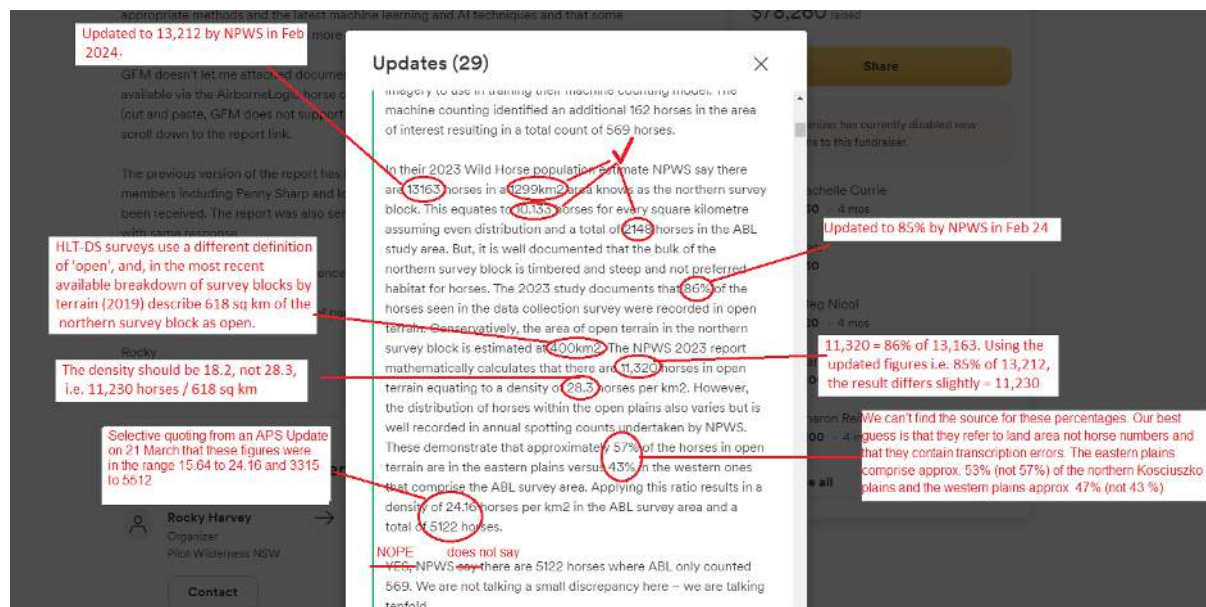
appropriate methods and the latest machine learning and AI techniques and that some

Updated to 13,212 by NPWS in Feb 2024.

GFM doesn't let me attach documents ... available via the AirborneLogic horse c... (cut and paste, GFM does not support ... scroll down to the report link.

The previous version of the report has ... members including Penny Sharp and ... been received. The report was also se... with same response.

$78,260 raised

Share

...anizer has currently disabled new ...s to this fundraiser.

...chelle Currie
...0 · 4 mos

...eg Nicol
...0 · 4 mos

...haron Re...
...00 · 4

...e all

Rocky

Rocky Harvey
Organizer
Pilot Wilderness NSW

Contact

Updates (29)

imagery to use in training their machine counting model. The machine counting identified an additional 162 horses in the area of interest resulting in a total count of 569 horses.

In their 2023 Wild Horse population estimate NPWS say there are 13163 horses in a 1299km2 area knows as the northern survey block. This equates to 10.133 horses for every square kilometre assuming even distribution and a total of 2148 horses in the ABL study area. But, it is well documented that the bulk of the northern survey block is timbered and steep and not preferred habitat for horses. The 2023 study documents that 86% of the horses seen in the data collection survey were recorded in open terrain. Conservatively, the area of open terrain in the northern survey block is estimated at 400km2. The NPWS 2023 report mathematically calculates that there are 11,320 horses in open terrain equating to a density of 28.3 horses per km2. However, the distribution of horses within the open plains also varies but is well recorded in annual spotting counts undertaken by NPWS. These demonstrate that approximately 57% of the horses in open terrain are in the eastern plains versus 43% in the western ones that comprise the ABL survey area. Applying this ratio results in a density of 24.16 horses per km2 in the ABL survey area and a total of 5122 horses.

NOPE does not say

YES, NPWS say there are 5122 horses where ABL only counted 569. We are not talking a small discrepancy here – we are talking tenfold

HLT-DS surveys use a different definition of 'open', and, in the most recent available breakdown of survey blocks by terrain (2019) describe 618 sq km of the northern survey block as open.

The density should be 18.2, not 28.3, i.e. 11,230 horses / 618 sq km

Selective quoting from an APS Update on 21 March that these figures were in the range 15.64 to 24.16 and 3315 to 5612

Updated to 85% by NPWS in Feb 24

11,320 = 86% of 13,163. Using the updated figures i.e. 85% of 13,212, the result differs slightly – 11,230

We can't find the source for these percentages. Our best guess is that they refer to land area not horse numbers and that they contain transcription errors. The eastern plains comprise approx. 53% (not 57%) of the northern Kosciuszko plains and the western plains approx. 47% (not 43 %)